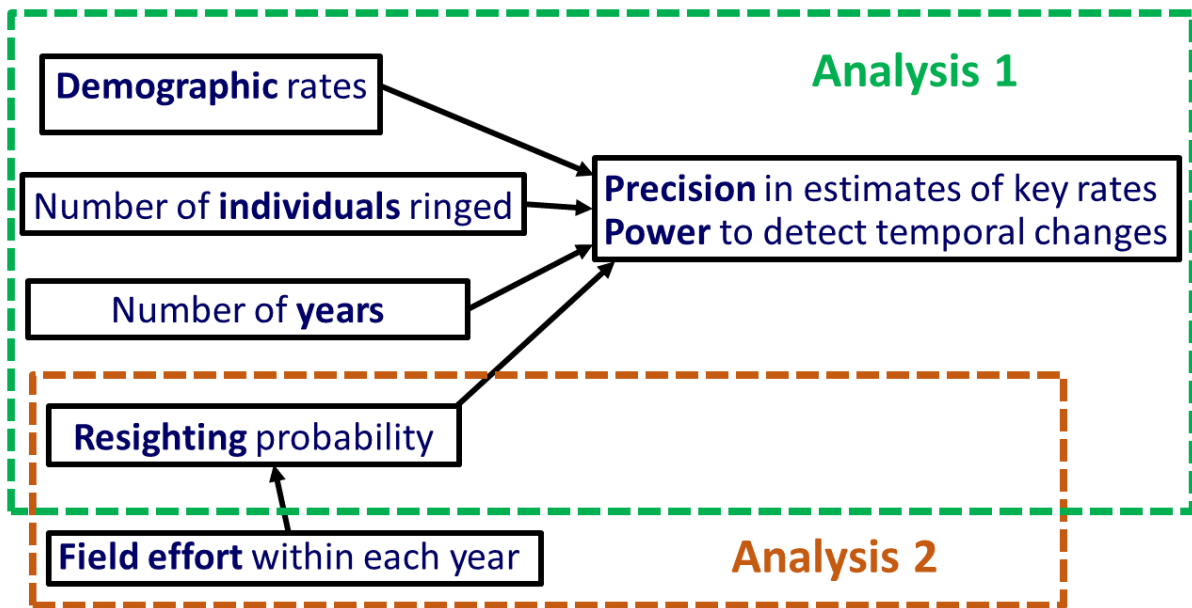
Analysis 1

Demographic rates

Number of individuals ringed

Number of years

Precision in estimates of key rates
Power to detect temporal changes

Resighting probability

Field effort within each year

Analysis 2